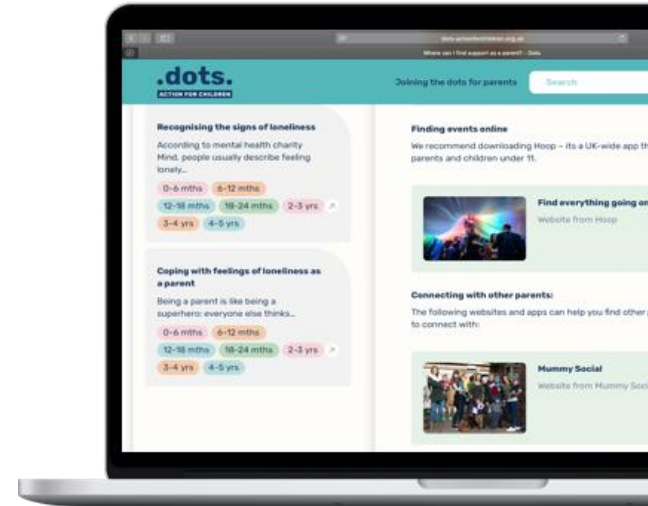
dots.actionforchildren.org.uk

Where can I find support as a parent? - Dots

.dots.

ACTION FOR CHILDREN

Joining the dots for parents

Search

Recognising the signs of loneliness

According to mental health charity Mind, people usually describe feeling lonely...

0-6 mths 6-12 mths 12-18 mths 18-24 mths 2-3 yrs 3-4 yrs 4-5 yrs

Coping with feelings of loneliness as a parent

Being a parent is like being a superhero: everyone else thinks...

0-6 mths 6-12 mths 12-18 mths 18-24 mths 2-3 yrs 3-4 yrs 4-5 yrs

Finding events online

We recommend downloading Hoop - its a UK-wide app th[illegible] parents and children under 11.

Find everything going o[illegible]

Website from Hoop

Connecting with other parents:

The following websites and apps can help you find other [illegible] to connect with:

Mummy Social

Website from Mummy Soci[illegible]